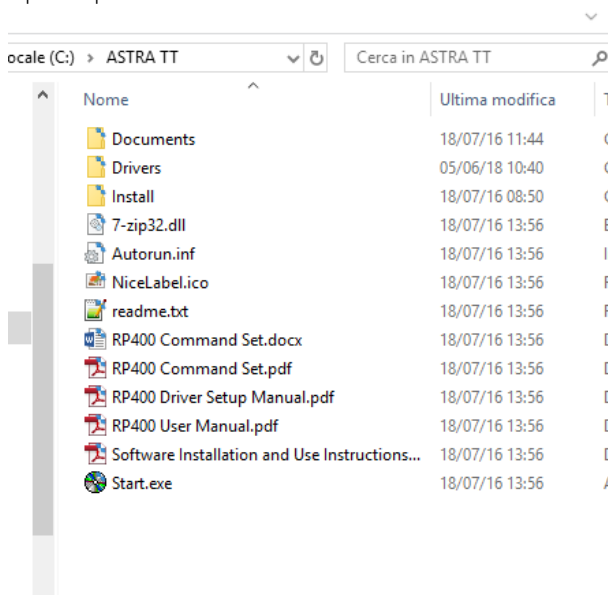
ocale (C:) > ASTRA TT

Cerca in ASTRA TT

| Nome | Ultima modifica |
|---|---|
| Documents | 18/07/16 11:44 |
| Drivers | 05/06/18 10:40 |
| Install | 18/07/16 08:50 |
| 7-zip32.dll | 18/07/16 13:56 |
| Autorun.inf | 18/07/16 13:56 |
| NiceLabel.ico | 18/07/16 13:56 |
| readme.txt | 18/07/16 13:56 |
| RP400 Command Set.docx | 18/07/16 13:56 |
| RP400 Command Set.pdf | 18/07/16 13:56 |
| RP400 Driver Setup Manual.pdf | 18/07/16 13:56 |
| RP400 User Manual.pdf | 18/07/16 13:56 |
| Software Installation and Use Instructions... | 18/07/16 13:56 |
| Start.exe | 18/07/16 13:56 |